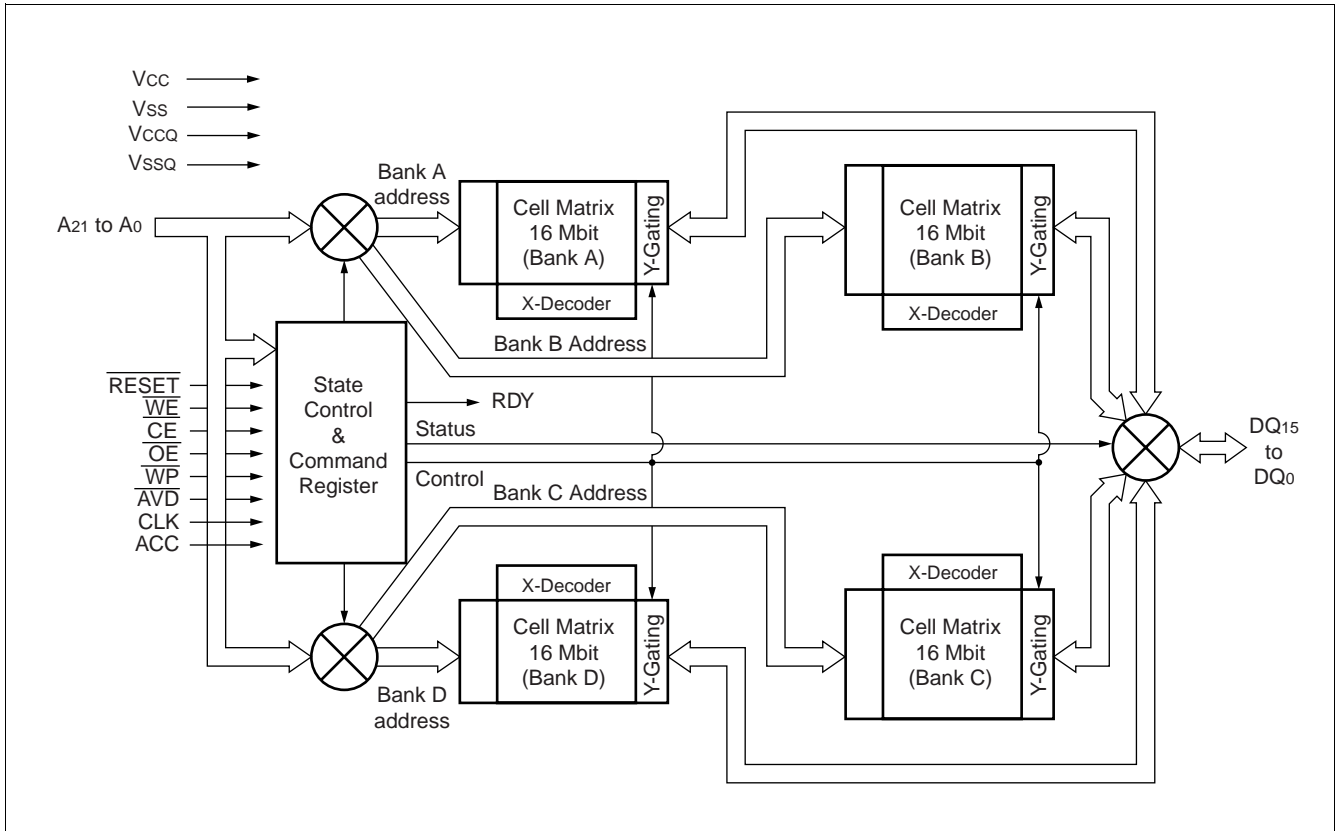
$V_{CC}$
$V_{SS}$
$V_{CCQ}$
$V_{SSQ}$

$A_{21}$ to $A_0$

Bank A address

Cell Matrix 16 Mbit (Bank A)
Y-Gating
X-Decoder

Cell Matrix 16 Mbit (Bank B)
Y-Gating
X-Decoder

Bank B Address

$\overline{RESET}$
$\overline{WE}$
$\overline{CE}$
$\overline{OE}$
$\overline{WP}$
$\overline{AVD}$
CLK
ACC

State Control & Command Register

RDY
Status
Control

$DQ_{15}$ to $DQ_0$

Bank C Address

X-Decoder
Cell Matrix 16 Mbit (Bank D)
Y-Gating

X-Decoder
Cell Matrix 16 Mbit (Bank C)
Y-Gating

Bank D address